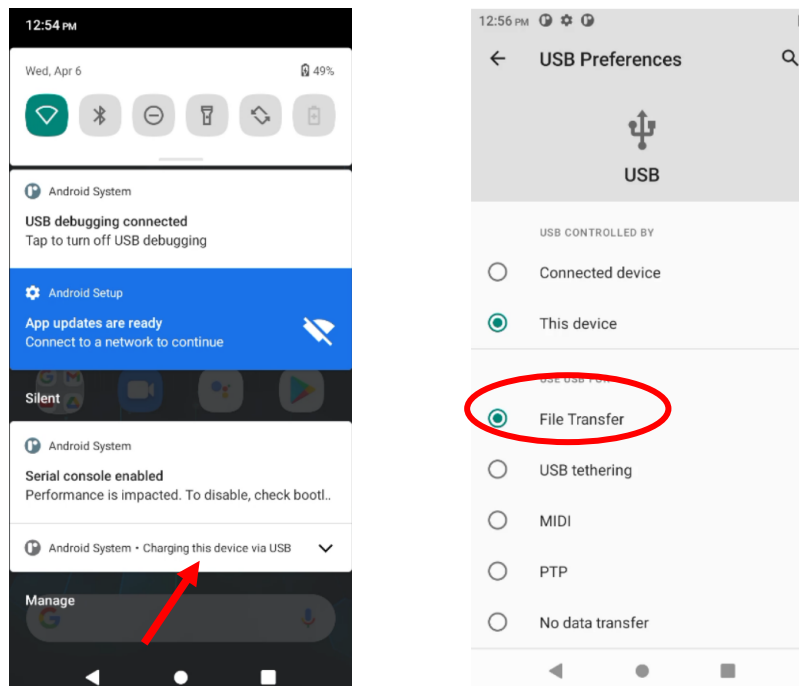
12:54 PM

Wed, Apr 6

49%

Android System

USB debugging connected
Tap to turn off USB debugging

Android Setup

App updates are ready
Connect to a network to continue

Silent

Android System

Serial console enabled
Performance is impacted. To disable, check bootl..

Android System • Charging this device via USB

Manage

12:56 PM

USB Preferences

USB

USB CONTROLLED BY

Connected device

This device

USE USB FOR

File Transfer

USB tethering

MIDI

PTP

No data transfer